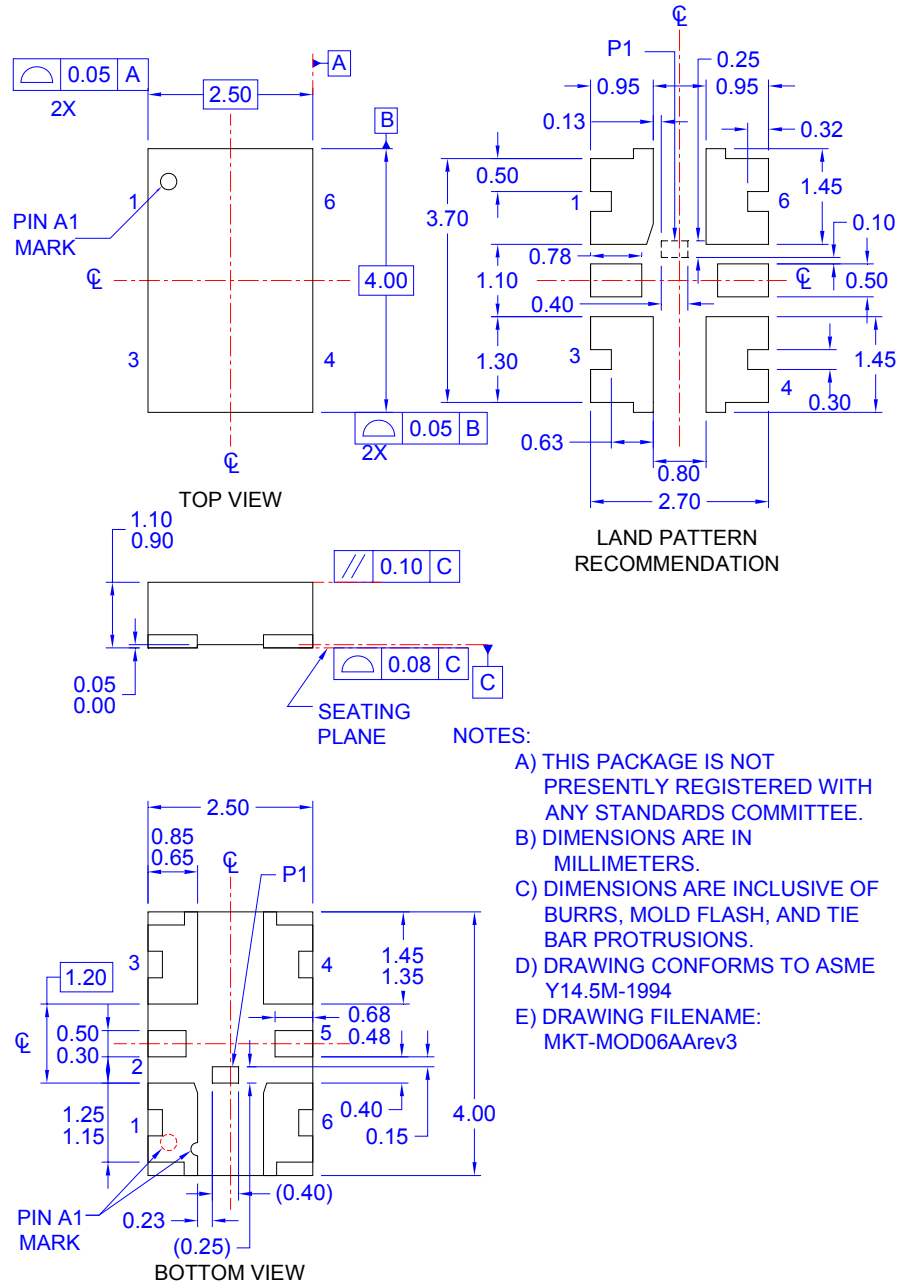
0.05 A
2X
2.50
A
B
1
6
PIN A1
MARK
℄
4.00
3
4
℄
0.05 B
2X
TOP VIEW

℄
P1
0.25
0.95
0.95
0.13
0.32
0.50
1
6
1.45
3.70
0.10
0.78
1.10
℄
0.50
0.40
3
1.30
1.45
4
0.30
0.63
0.80
2.70
LAND PATTERN
RECOMMENDATION

1.10
0.90
// 0.10 C
0.05
0.00
0.08 C
C
SEATING
PLANE

NOTES:
A) THIS PACKAGE IS NOT PRESENTLY REGISTERED WITH ANY STANDARDS COMMITTEE.
B) DIMENSIONS ARE IN MILLIMETERS.
C) DIMENSIONS ARE INCLUSIVE OF BURRS, MOLD FLASH, AND TIE BAR PROTRUSIONS.
D) DRAWING CONFORMS TO ASME Y14.5M-1994
E) DRAWING FILENAME: MKT-MOD06AArev3

2.50
0.85
0.65
℄
P1
3
4
1.45
1.35
1.20
0.68
℄
0.50
0.30
5
0.48
2
1.25
1.15
1
0.40
6
4.00
0.15
PIN A1
MARK
0.23
(0.40)
(0.25)
BOTTOM VIEW